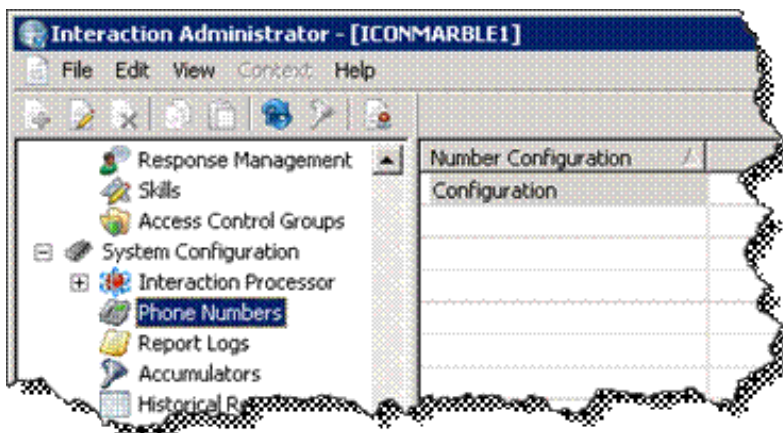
Interaction Administrator - [ICONMARBLE1]

File Edit View Context Help

Response Management
Skills
Access Control Groups
System Configuration
Interaction Processor
Phone Numbers
Report Logs
Accumulators
Historical R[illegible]

Number Configuration
Configuration